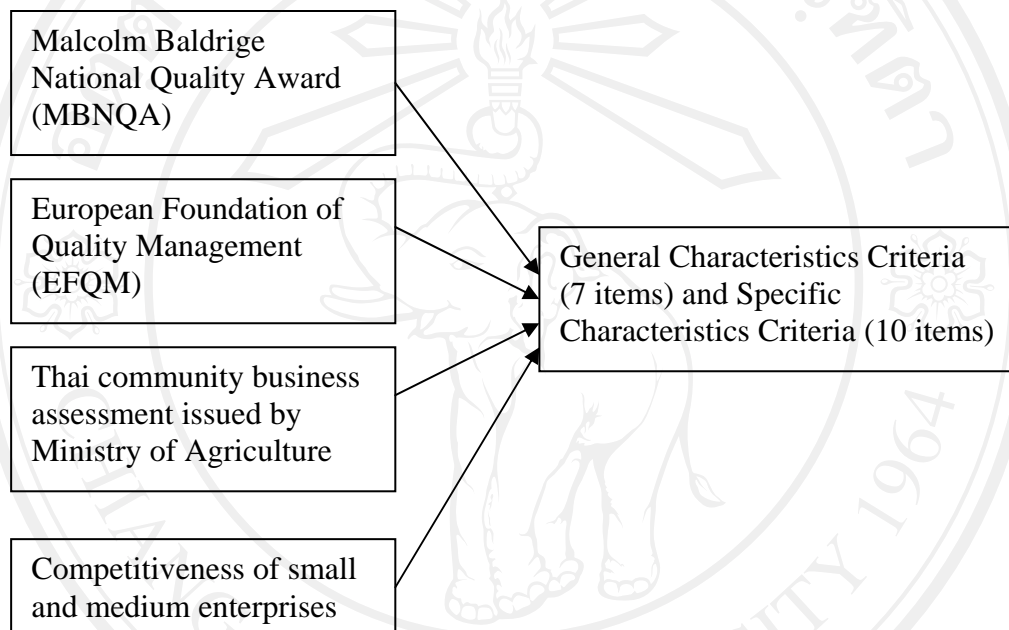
Malcolm Baldrige National Quality Award (MBNQA)

European Foundation of Quality Management (EFQM)

Thai community business assessment issued by Ministry of Agriculture

Competitiveness of small and medium enterprises

General Characteristics Criteria (7 items) and Specific Characteristics Criteria (10 items)